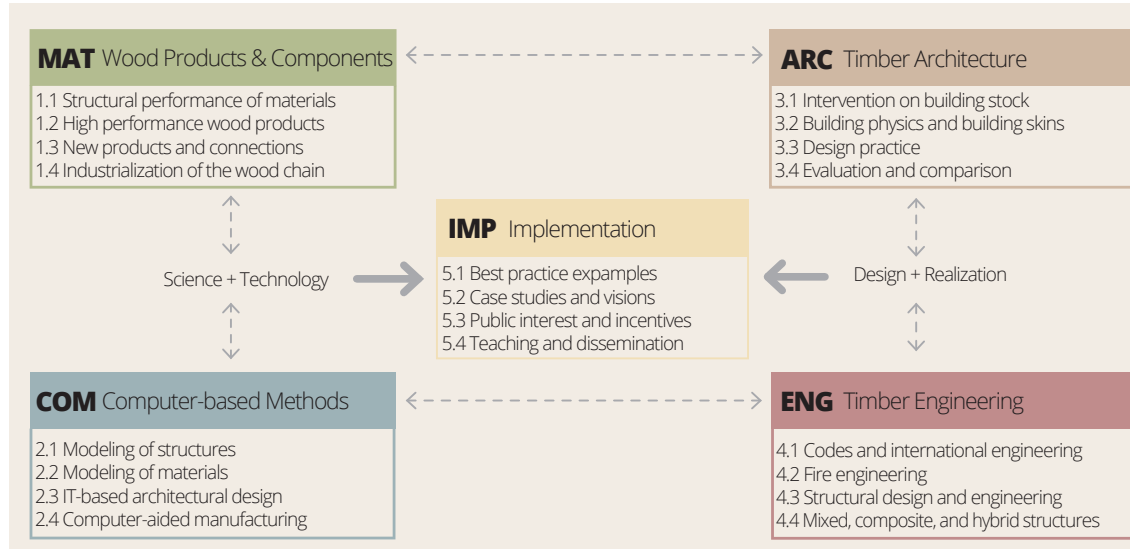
MAT Wood Products & Components
1.1 Structural performance of materials
1.2 High performance wood products
1.3 New products and connections
1.4 Industrialization of the wood chain

ARC Timber Architecture
3.1 Intervention on building stock
3.2 Building physics and building skins
3.3 Design practice
3.4 Evaluation and comparison

Science + Technology

IMP Implementation
5.1 Best practice expamples
5.2 Case studies and visions
5.3 Public interest and incentives
5.4 Teaching and dissemination

Design + Realization

COM Computer-based Methods
2.1 Modeling of structures
2.2 Modeling of materials
2.3 IT-based architectural design
2.4 Computer-aided manufacturing

ENG Timber Engineering
4.1 Codes and international engineering
4.2 Fire engineering
4.3 Structural design and engineering
4.4 Mixed, composite, and hybrid structures